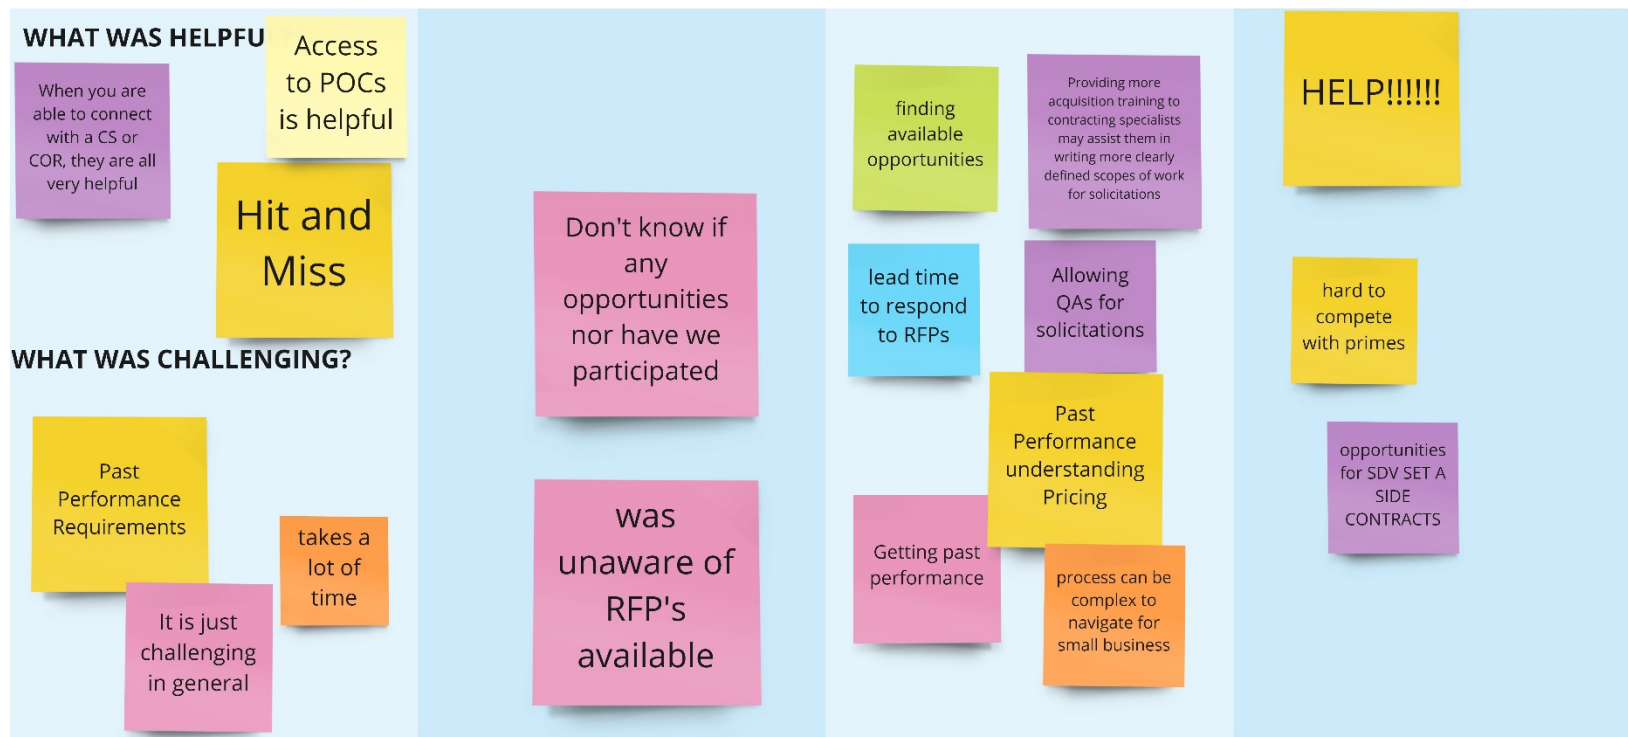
WHAT WAS HELPFU

Access to POCs is helpful

When you are able to connect with a CS or COR, they are all very helpful

Hit and Miss

WHAT WAS CHALLENGING?

Past Performance Requirements

takes a lot of time

It is just challenging in general

Don't know if any opportunities nor have we participated

was unaware of RFP's available

finding available opportunities

Providing more acquisition training to contracting specialists may assist them in writing more clearly defined scopes of work for solicitations

lead time to respond to RFPs

Allowing QAs for solicitations

Past Performance understanding Pricing

Getting past performance

process can be complex to navigate for small business

HELP!!!!!!

hard to compete with primes

opportunities for SDV SET A SIDE CONTRACTS